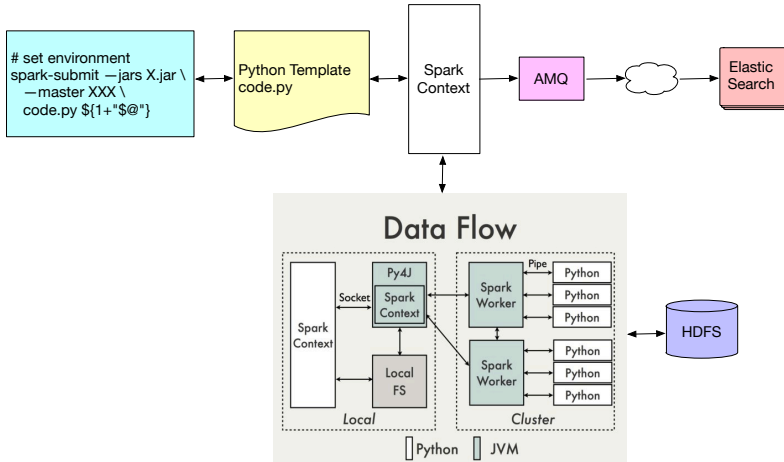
# set environment
spark-submit —jars X.jar \
—master XXX \
code.py ${1+"$@"}

Python Template
code.py

Spark
Context

AMQ

Elastic
Search

Data Flow

Spark
Context

Socket

Py4J

Spark
Context

Local
FS

Local

Pipe

Spark
Worker

Spark
Worker

Python
Python
Python
Python
Python
Python

Cluster

HDFS

Python JVM